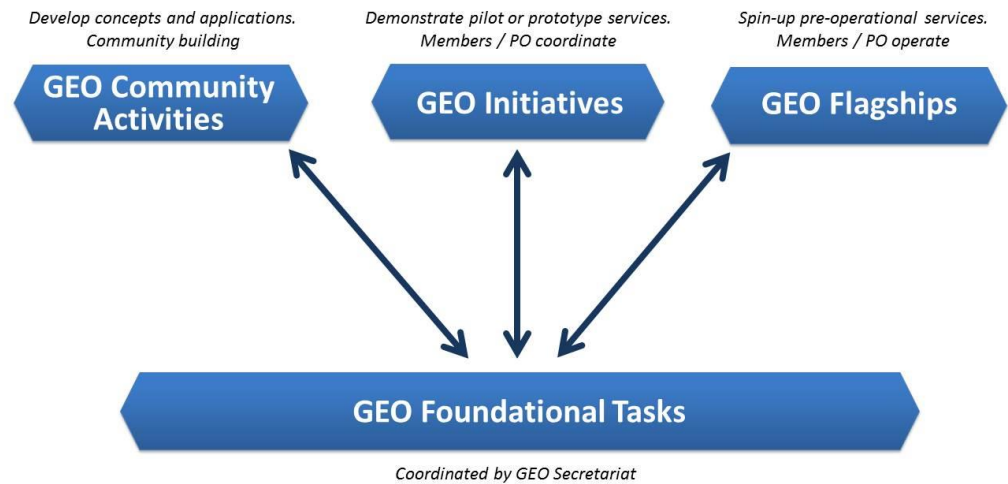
Develop concepts and applications.
Community building

GEO Community Activities

Demonstrate pilot or prototype services.
Members / PO coordinate

GEO Initiatives

Spin-up pre-operational services.
Members / PO operate

GEO Flagships

GEO Foundational Tasks

Coordinated by GEO Secretariat